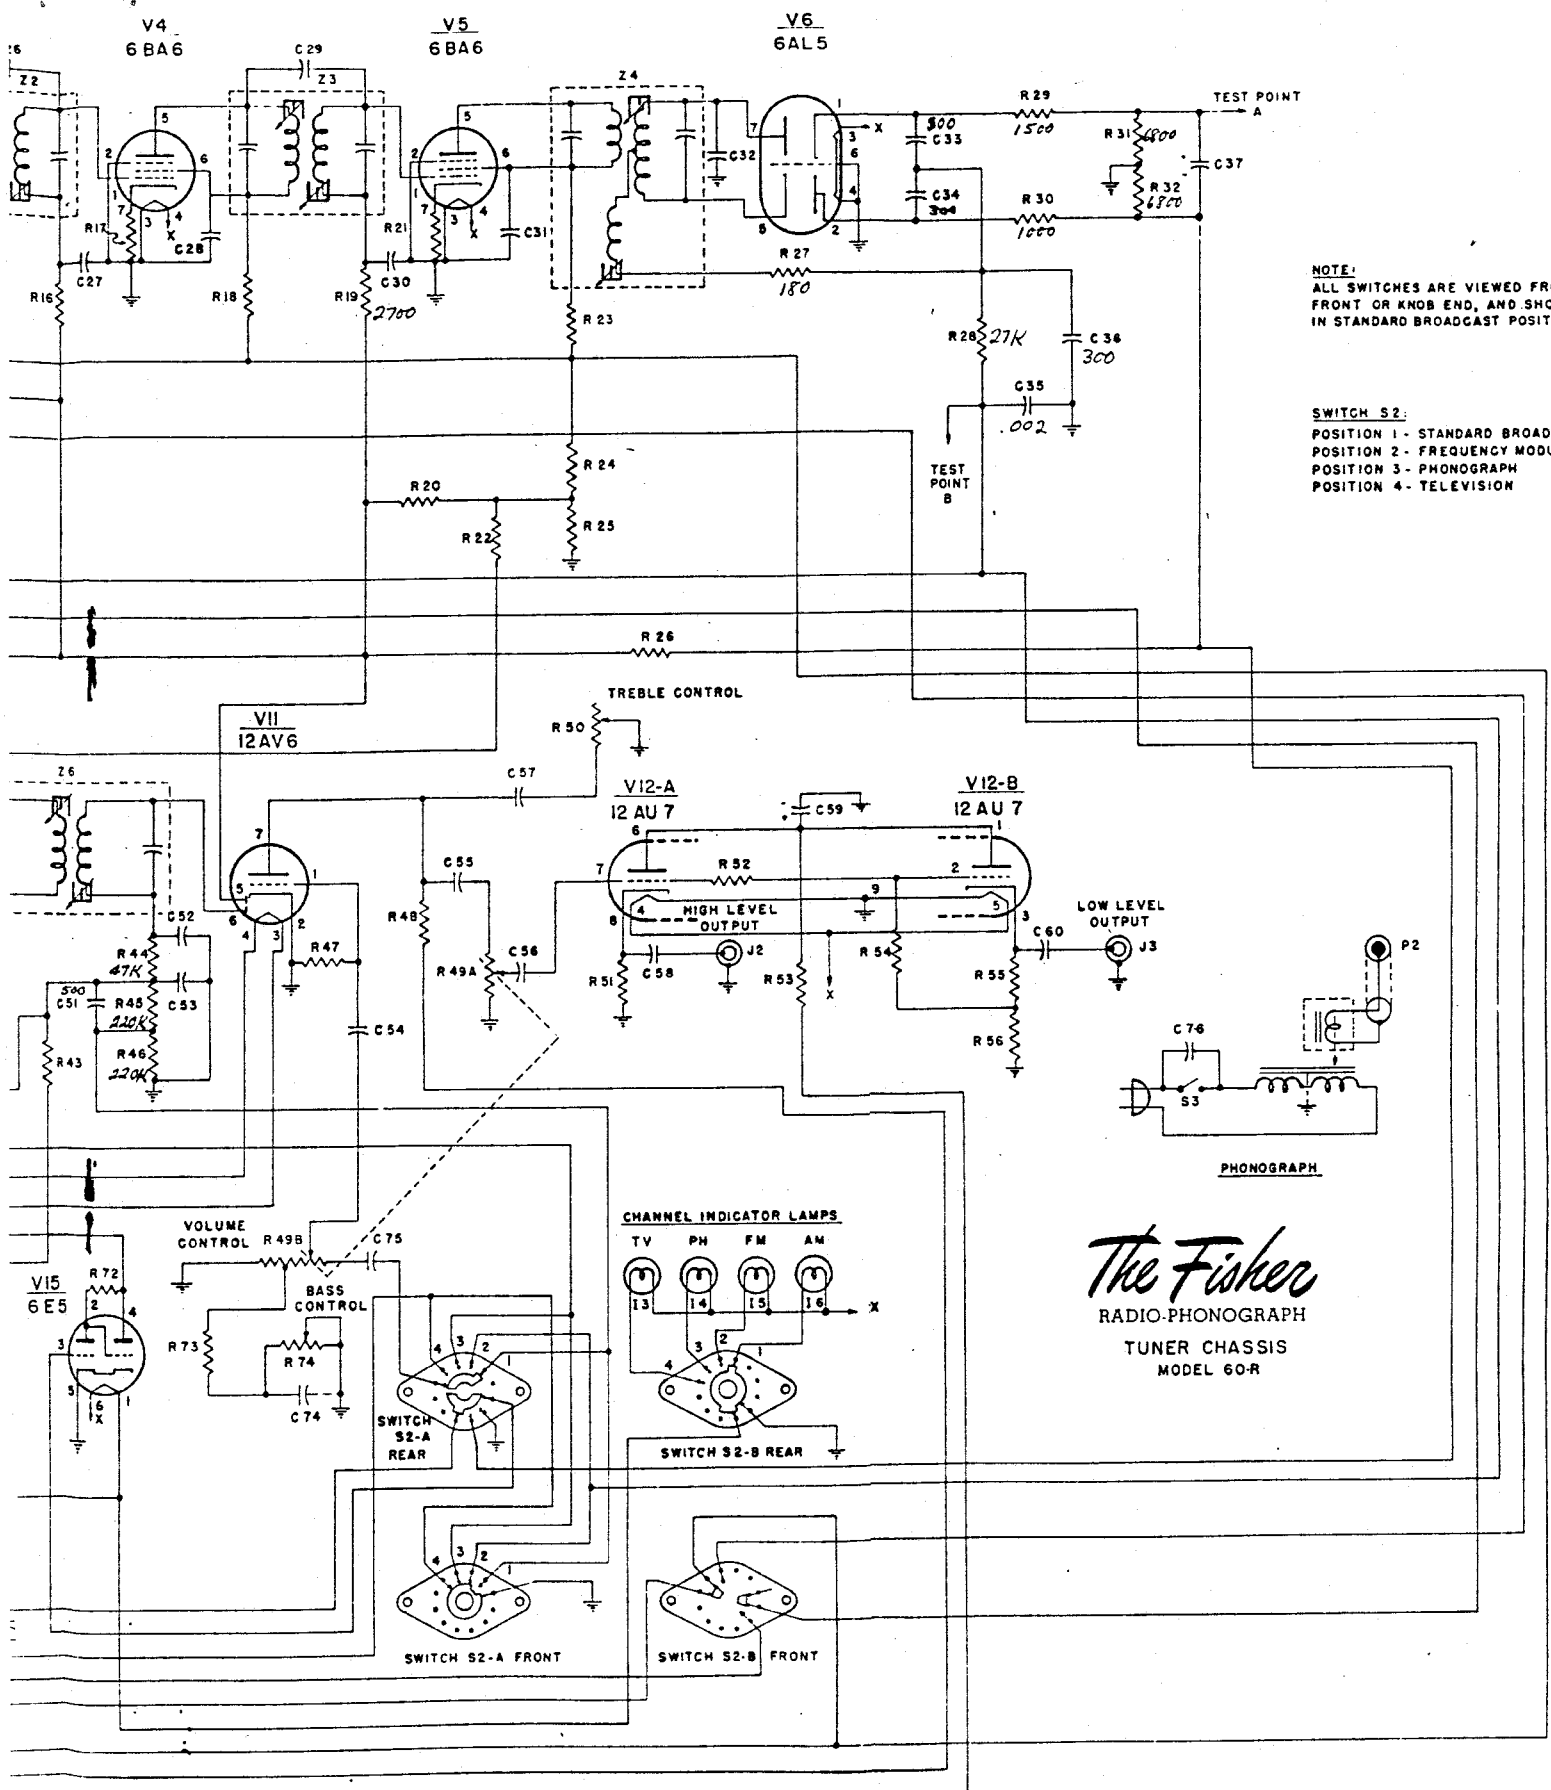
V4
6BA6

V5
6BA6

V6
6AL5

Z2
C29
Z3
Z4

5 2 6 1 7 3 4 X

R17
C28
C27
R16
R18
R21
R19
2700
C30
C31
C32

300
C33
C34
300

R29
1500
R31
1800
R32
6800
C37
TEST POINT A

R30
1000
R27
180
R28
27K
C36
300
C35
.002
TEST POINT B

R23
R24
R25
R20
R22
R26

NOTE:
ALL SWITCHES ARE VIEWED FR
FRONT OR KNOB END, AND SHO
IN STANDARD BROADCAST POSIT

SWITCH S2:
POSITION 1 - STANDARD BROAD
POSITION 2 - FREQUENCY MOD
POSITION 3 - PHONOGRAPH
POSITION 4 - TELEVISION

TREBLE CONTROL
R50

V11
12AV6

Z6
C57
V12-A
12 AU 7
C59
V12-B
12 AU 7

C55
R52
HIGH LEVEL OUTPUT
R48
C52
R44
47K
500
C51
R45
220K
C53
R46
220K
R43
R47
C54
R49A
C56
R51
C58
J2
R53
X
R54
R55
R56
C60
LOW LEVEL OUTPUT
J3

P2
C76
S3
PHONOGRAPH

VOLUME CONTROL
R49B
C75
BASS CONTROL
V15
6E5
R72
R73
R74
C74

CHANNEL INDICATOR LAMPS
TV PH FM AM
13 14 15 16

SWITCH S2-A REAR
SWITCH S2-B REAR
SWITCH S2-A FRONT
SWITCH S2-B FRONT

The Fisher
RADIO-PHONOGRAPH
TUNER CHASSIS
MODEL 60-R